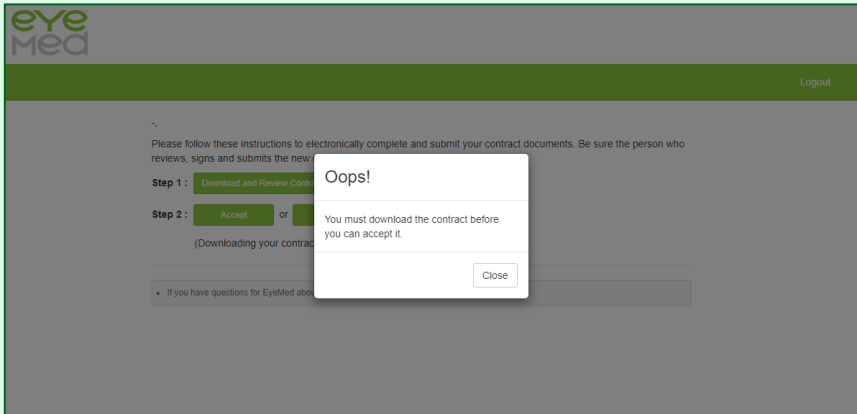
eye med

Logout

-,

Please follow these instructions to electronically complete and submit your contract documents. Be sure the person who reviews, signs and submits the new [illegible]

Step 1 : Download and Review Contr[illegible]

Step 2 : Accept or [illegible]

(Downloading your contrac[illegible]

• If you have questions for EyeMed abo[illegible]

Oops!

You must download the contract before you can accept it.

Close